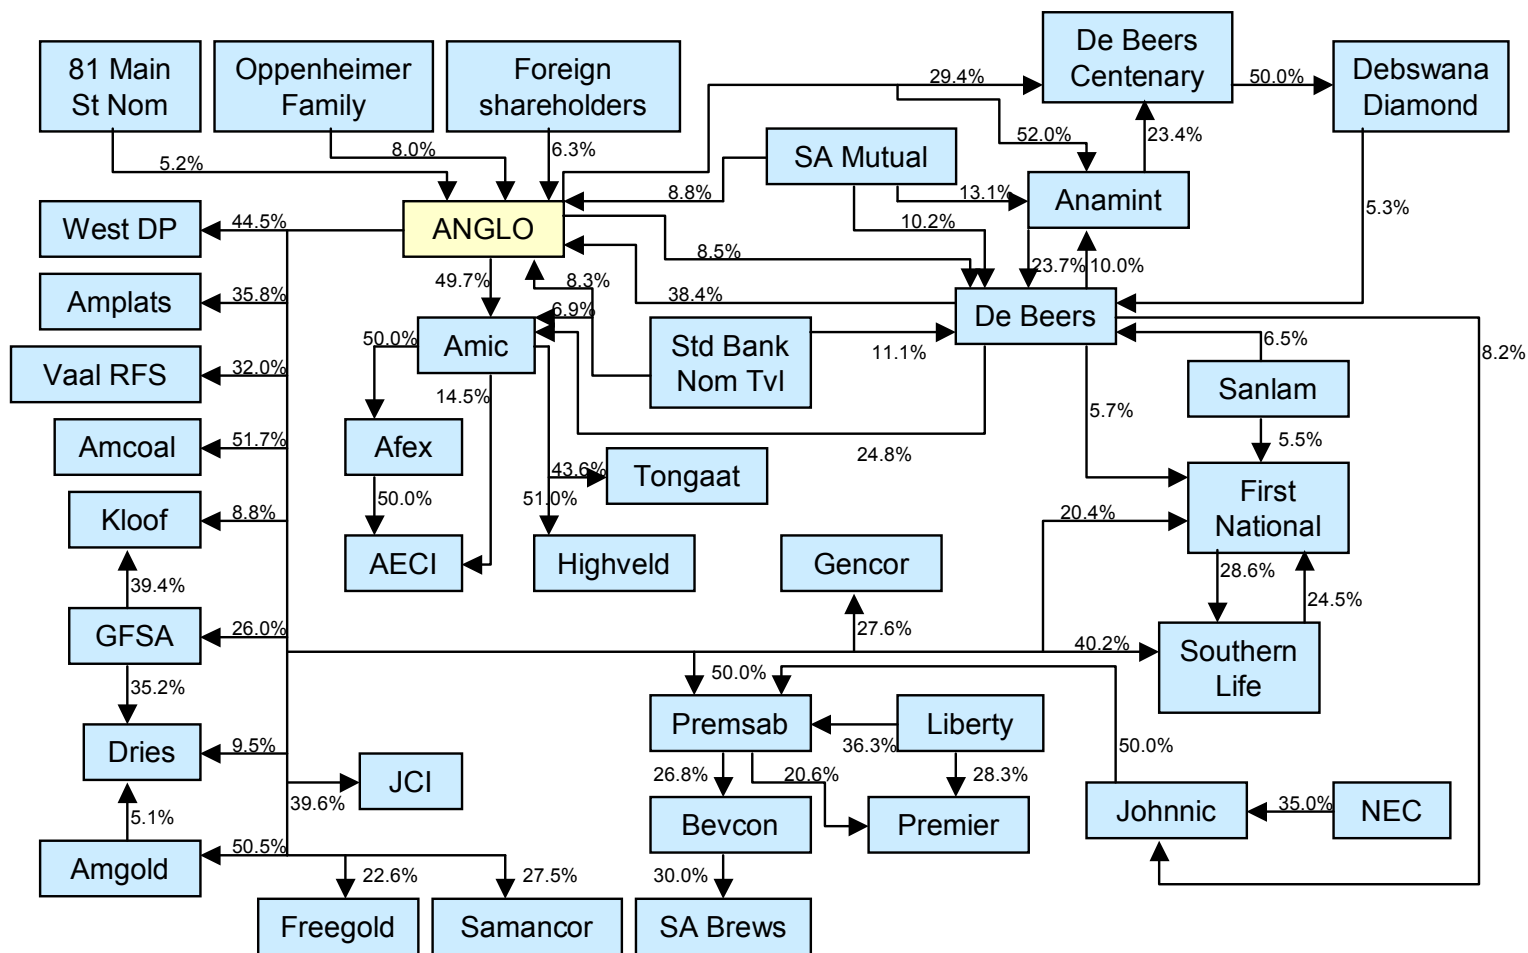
81 Main St Nom
Oppenheimer Family
Foreign shareholders
De Beers Centenary
Debswana Diamond
29.4%
50.0%
5.2%
8.0%
6.3%
52.0%
23.4%
SA Mutual
8.8%
13.1%
Anamint
5.3%
West DP
44.5%
ANGLO
10.2%
8.5%
23.7%
10.0%
Amplats
35.8%
49.7%
8.3%
38.4%
6.9%
De Beers
50.0%
Amic
Std Bank Nom Tvl
11.1%
8.2%
Vaal RFS
32.0%
6.5%
14.5%
Sanlam
5.7%
Amcoal
51.7%
Afex
24.8%
5.5%
43.6%
Tongaat
50.0%
51.0%
First National
Kloof
8.8%
20.4%
AECI
Highveld
Gencor
28.6%
39.4%
24.5%
GFSA
26.0%
27.6%
40.2%
Southern Life
50.0%
35.2%
Premsab
Liberty
36.3%
Dries
9.5%
50.0%
JCI
26.8%
20.6%
28.3%
39.6%
5.1%
Bevcon
Premier
Johnnic
35.0%
NEC
Amgold
50.5%
22.6%
27.5%
30.0%
Freegold
Samancor
SA Brews